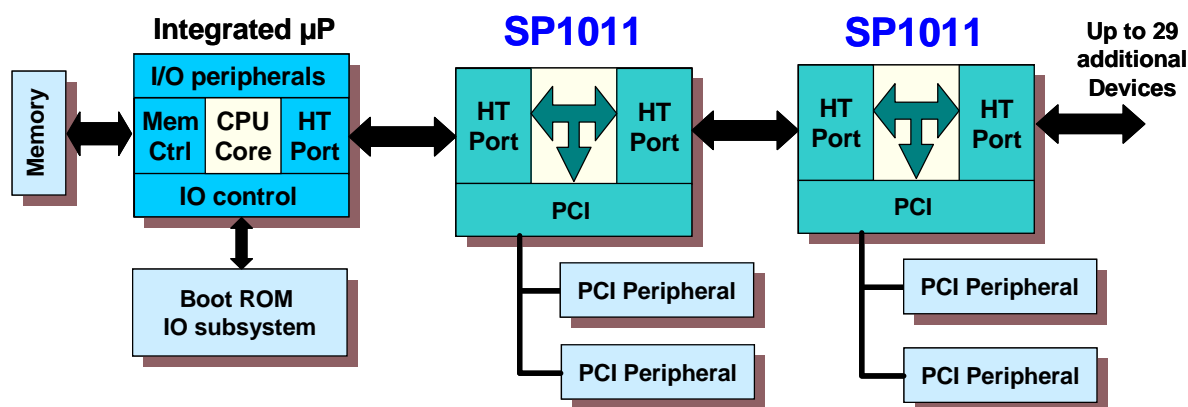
Integrated µP

Memory

I/O peripherals

Mem Ctrl

CPU Core

HT Port

IO control

Boot ROM IO subsystem

SP1011

HT Port

HT Port

PCI

PCI Peripheral

PCI Peripheral

SP1011

HT Port

HT Port

PCI

PCI Peripheral

PCI Peripheral

Up to 29 additional Devices